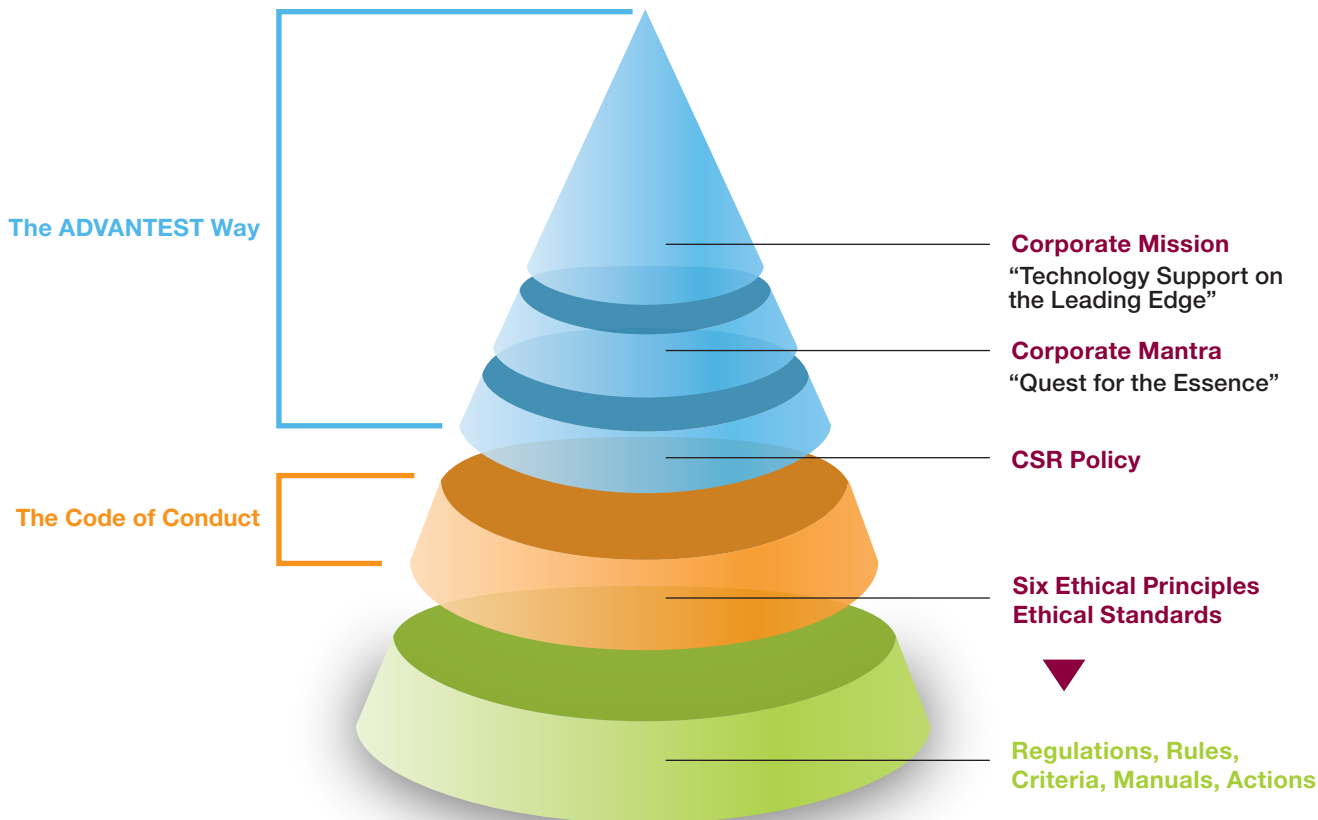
The ADVANTEST Way

The Code of Conduct

Corporate Mission
“Technology Support on the Leading Edge”

Corporate Mantra
“Quest for the Essence”

CSR Policy

Six Ethical Principles
Ethical Standards

Regulations, Rules, Criteria, Manuals, Actions